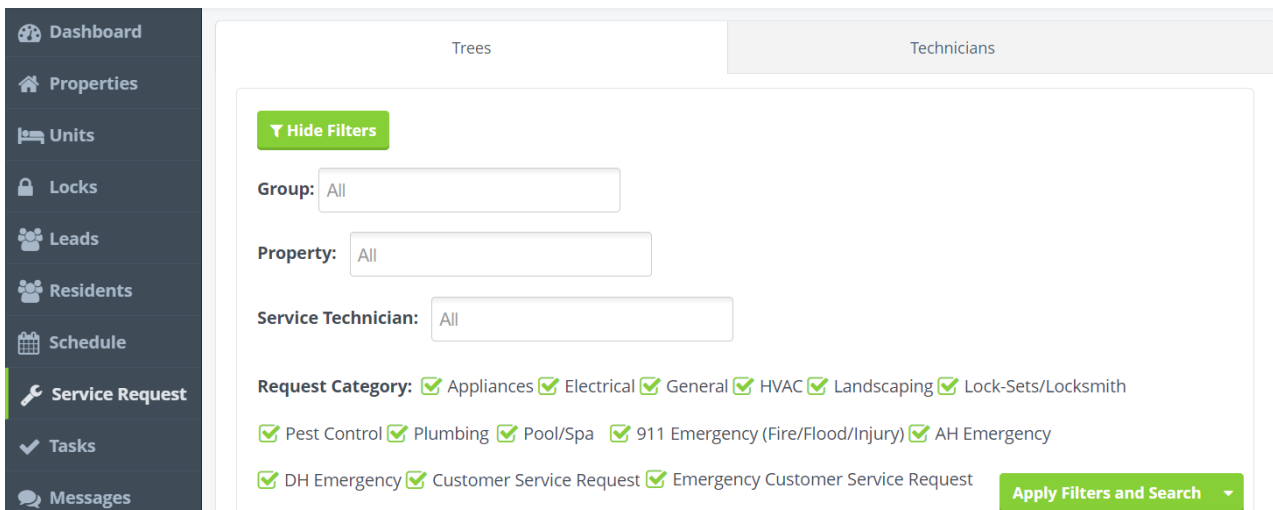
Dashboard
Properties
Units
Locks
Leads
Residents
Schedule
Service Request
Tasks
Messages

Trees
Technicians

Hide Filters

Group: All

Property: All

Service Technician: All

Request Category: Appliances Electrical General HVAC Landscaping Lock-Sets/Locksmith

Pest Control Plumbing Pool/Spa 911 Emergency (Fire/Flood/Injury) AH Emergency

DH Emergency Customer Service Request Emergency Customer Service Request

Apply Filters and Search